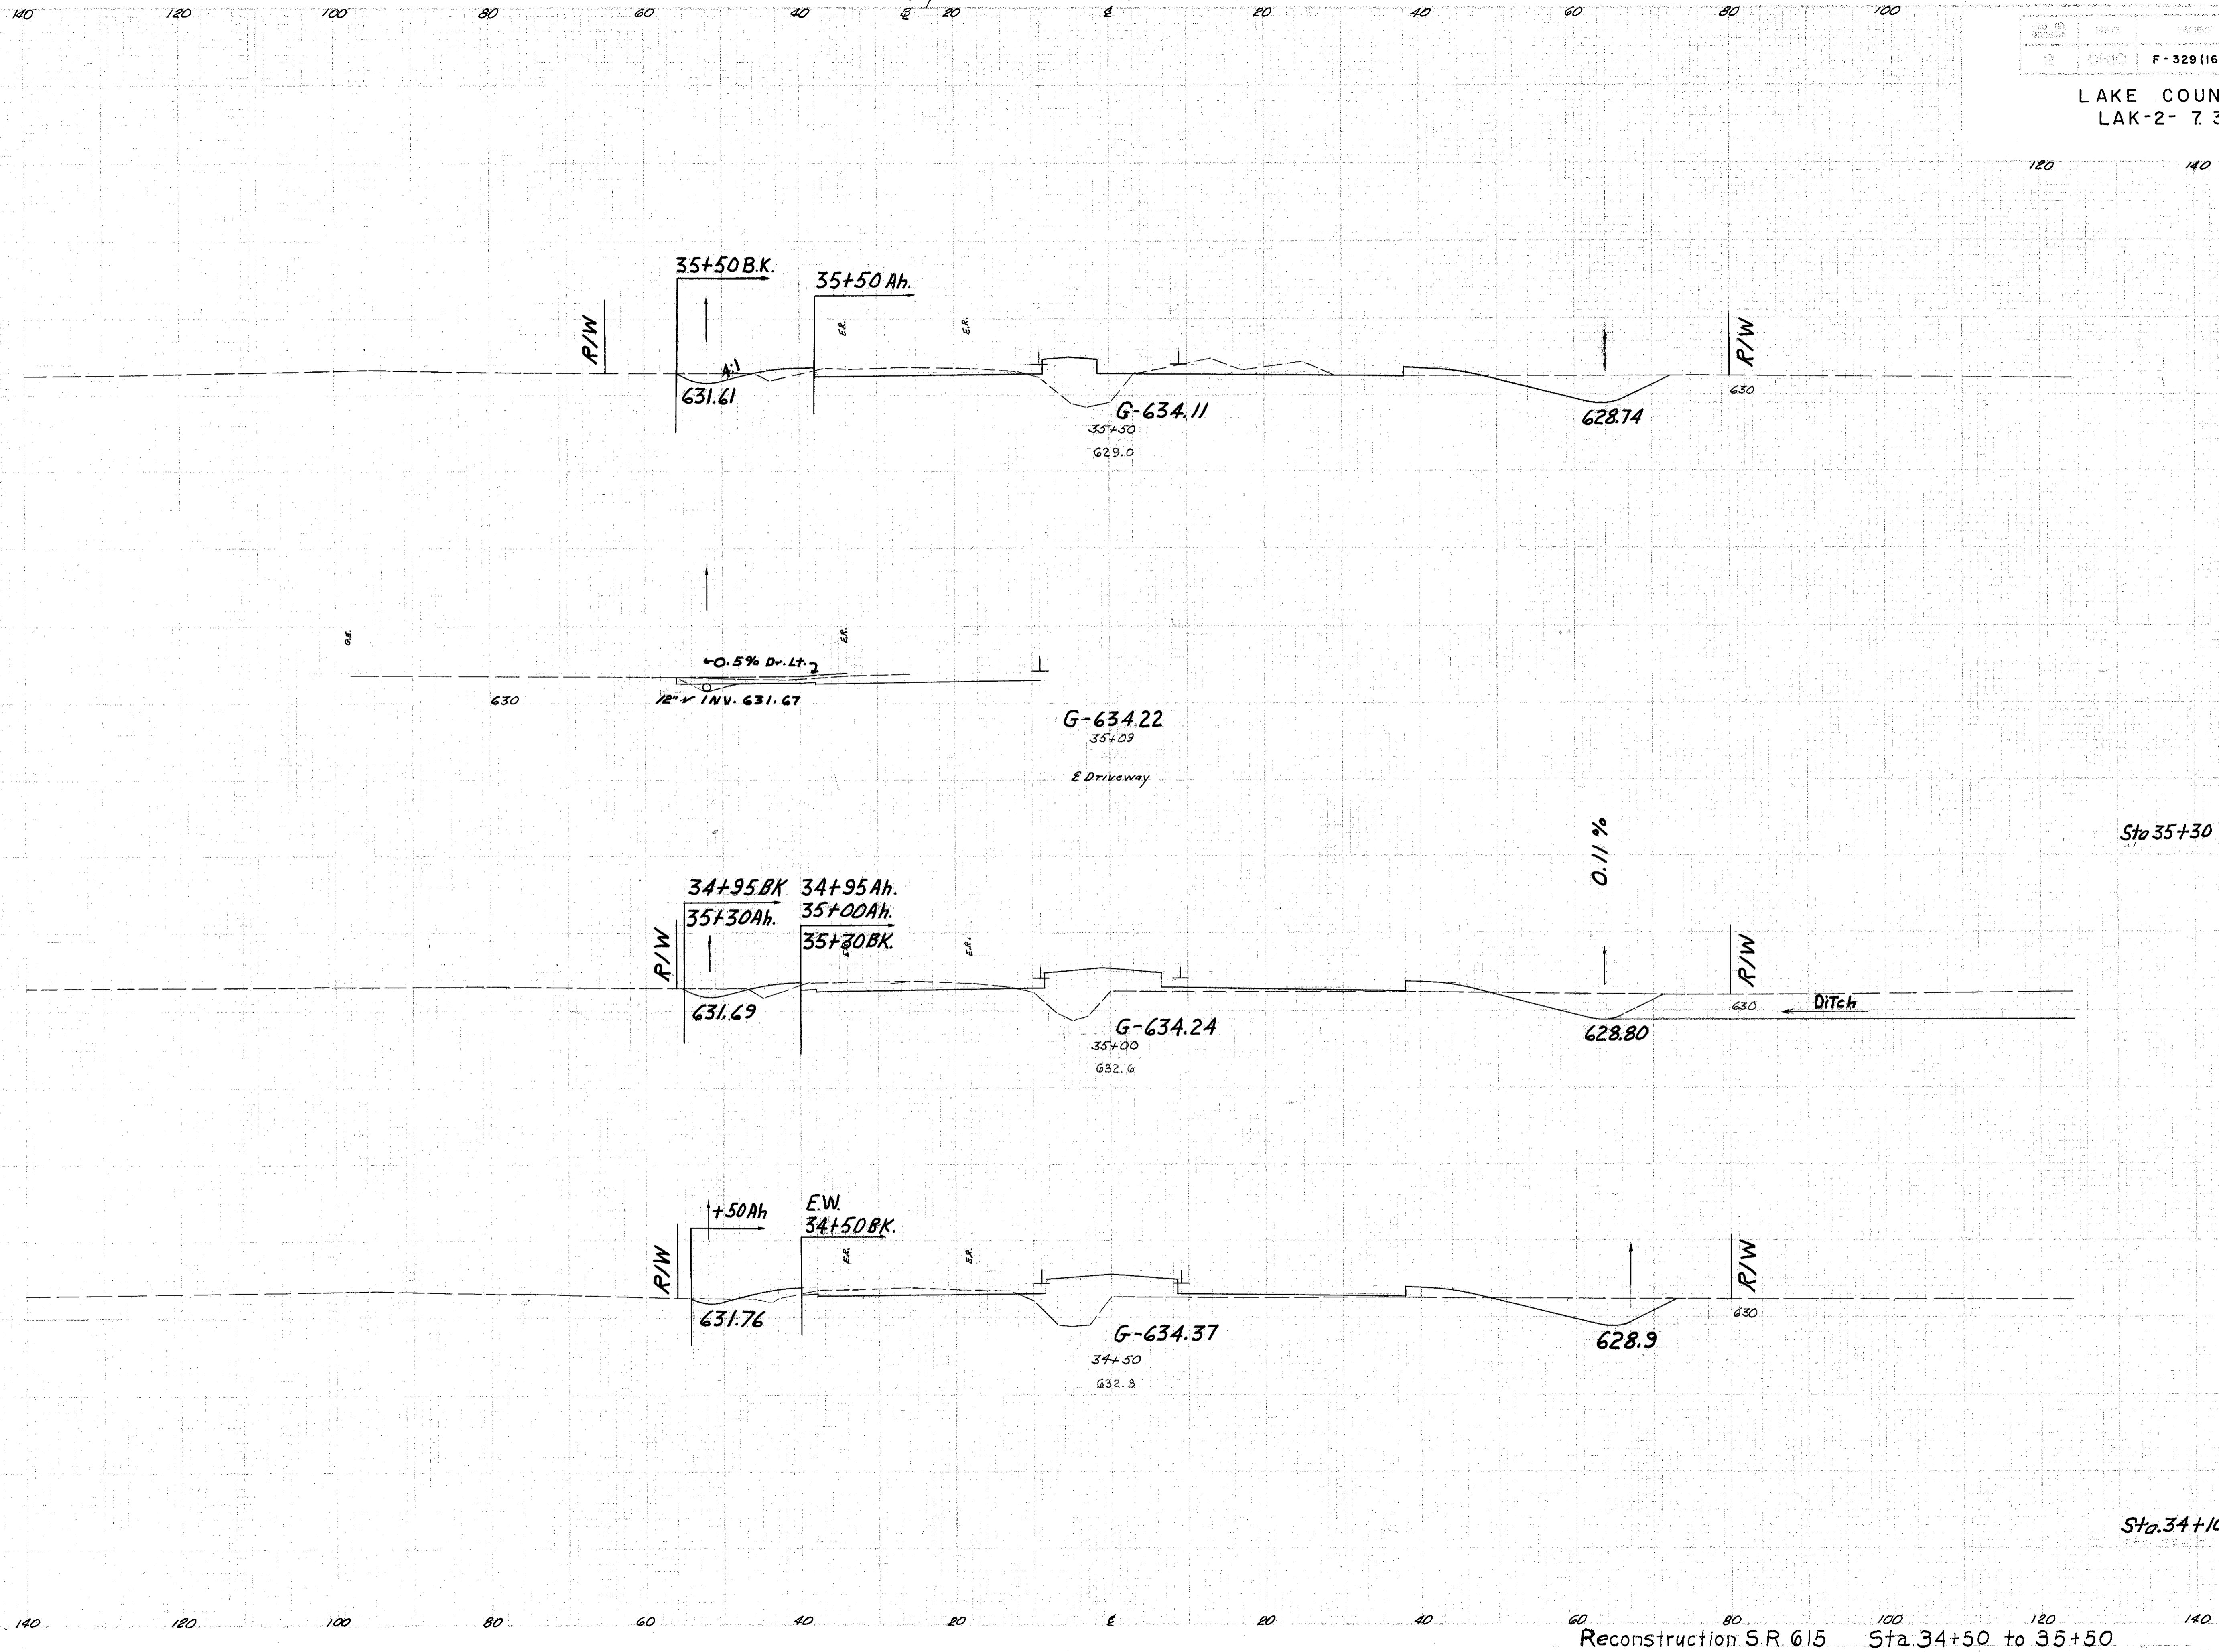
140 120 100 80 60 40 20 ℄ 20 40 60 80 100

2 OHIO F-329(16

LAKE COUN
LAK-2- 7.3

120 140

35+50 B.K.
35+50 Ah.

R/W

E.R.

E.R.

R/W

631.61

G-634.11
35+50
629.0

628.74

630

G.E.

E.R.

←0.5% Dr. Lt.

630

12" INV. 631.67

G-634.22
35+09
℄ Driveway

0.11%

Sta 35+30

34+95 BK 34+95 Ah.
35+30 Ah.
35+00 Ah.
35+30 BK.

R/W

E.R.

E.R.

R/W

631.69

G-634.24
35+00
632.6

628.80

630

Ditch

+50 Ah

E.W.
34+50 BK.

R/W

E.R.

E.R.

R/W

631.76

G-634.37
34+50
632.8

628.9

630

Sta. 34+1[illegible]

140 120 100 80 60 40 20 ℄ 20 40 60 80 100 120 140

Reconstruction S.R. 615 Sta. 34+50 to 35+50